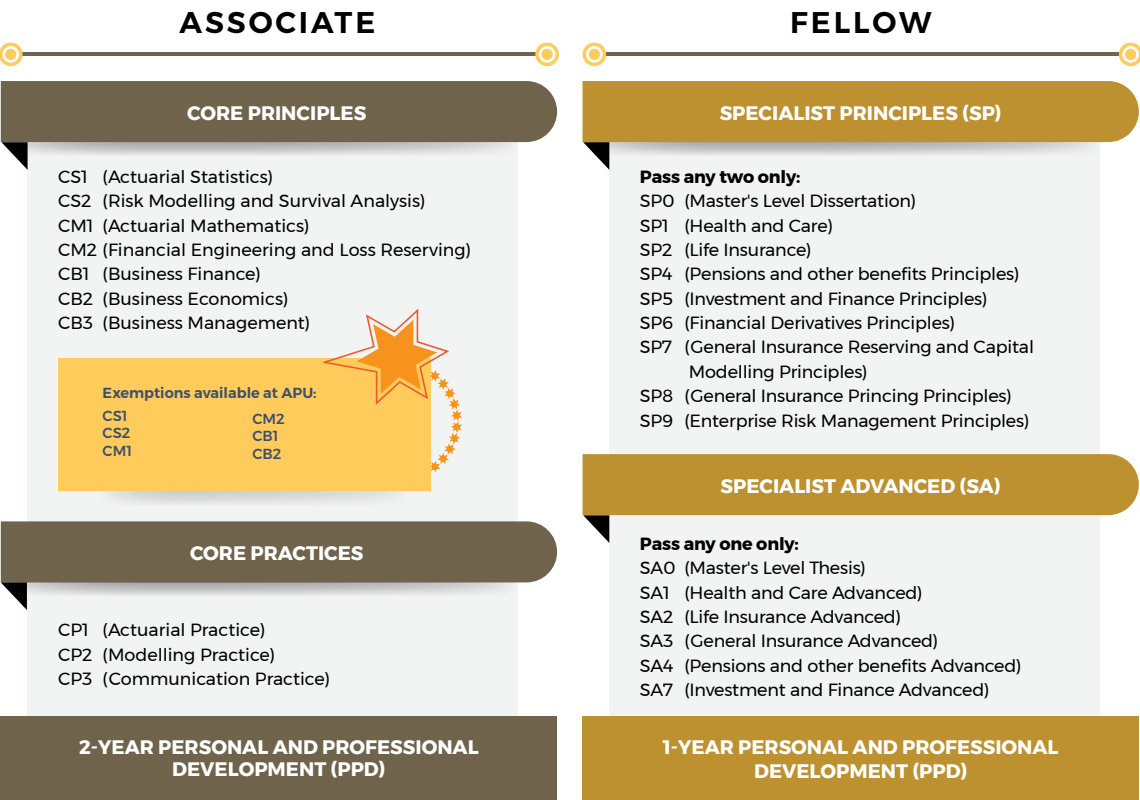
ASSOCIATE

CORE PRINCIPLES

CS1 (Actuarial Statistics)
CS2 (Risk Modelling and Survival Analysis)
CM1 (Actuarial Mathematics)
CM2 (Financial Engineering and Loss Reserving)
CB1 (Business Finance)
CB2 (Business Economics)
CB3 (Business Management)

Exemptions available at APU:
CS1
CS2
CM1
CM2
CB1
CB2

CORE PRACTICES

CP1 (Actuarial Practice)
CP2 (Modelling Practice)
CP3 (Communication Practice)

2-YEAR PERSONAL AND PROFESSIONAL DEVELOPMENT (PPD)

FELLOW

SPECIALIST PRINCIPLES (SP)

Pass any two only:
SP0 (Master's Level Dissertation)
SP1 (Health and Care)
SP2 (Life Insurance)
SP4 (Pensions and other benefits Principles)
SP5 (Investment and Finance Principles)
SP6 (Financial Derivatives Principles)
SP7 (General Insurance Reserving and Capital Modelling Principles)
SP8 (General Insurance Princing Principles)
SP9 (Enterprise Risk Management Principles)

SPECIALIST ADVANCED (SA)

Pass any one only:
SA0 (Master's Level Thesis)
SA1 (Health and Care Advanced)
SA2 (Life Insurance Advanced)
SA3 (General Insurance Advanced)
SA4 (Pensions and other benefits Advanced)
SA7 (Investment and Finance Advanced)

1-YEAR PERSONAL AND PROFESSIONAL DEVELOPMENT (PPD)